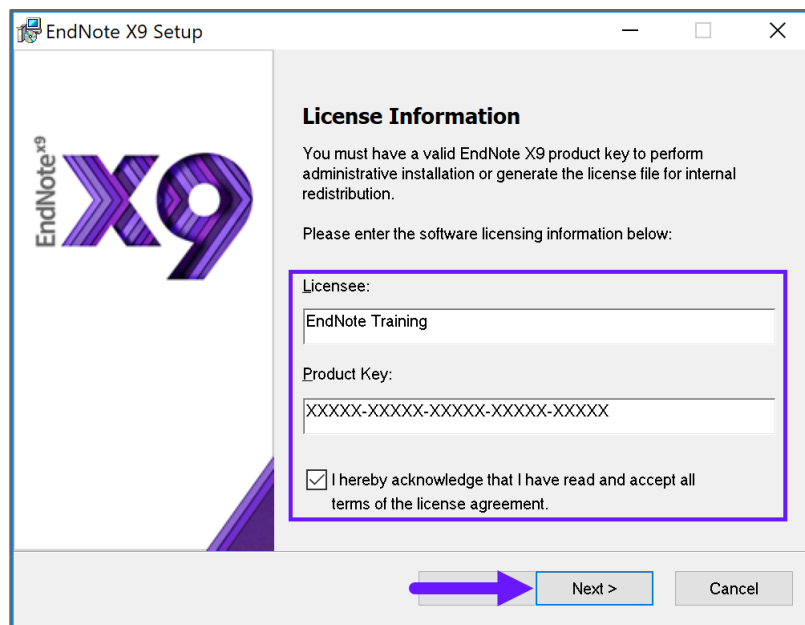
EndNote X9 Setup

EndNote X9

X9

License Information

You must have a valid EndNote X9 product key to perform administrative installation or generate the license file for internal redistribution.

Please enter the software licensing information below:

Licensee:

EndNote Training

Product Key:

XXXXX-XXXXX-XXXXX-XXXXX-XXXXX

I hereby acknowledge that I have read and accept all terms of the license agreement.

Next >

Cancel